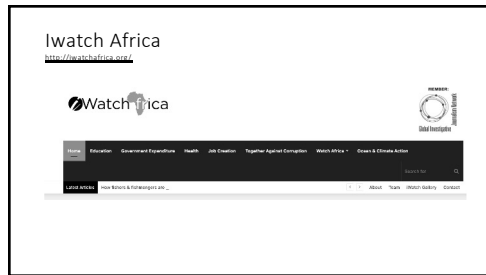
Iwatch Africa

http://iwatchafrica.org/

iWatch Africa

MEMBER

Global Investigative Journalism Network

Home Education Government Expenditure Health Job Creation Together Against Corruption Watch Africa Ocean & Climate Action

Search for

Latest Articles How fishers & Fishmongers are _

About Team iWatch Gallery Contact